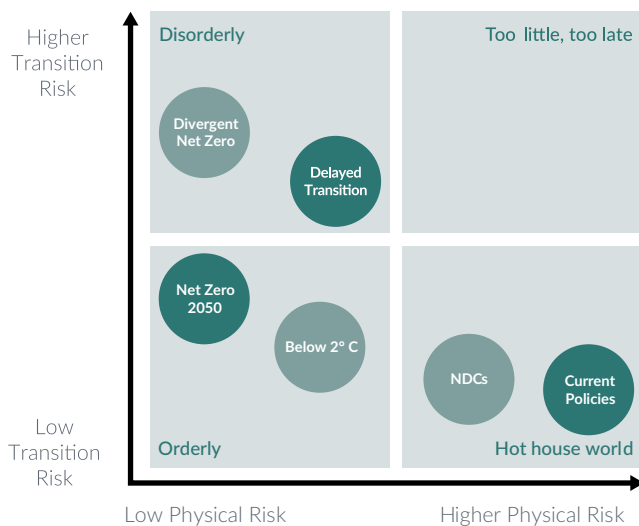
Higher Transition Risk

Disorderly

Too little, too late

Divergent Net Zero

Delayed Transition

Net Zero 2050

Below 2° C

NDCs

Current Policies

Orderly

Hot house world

Low Transition Risk

Low Physical Risk

Higher Physical Risk